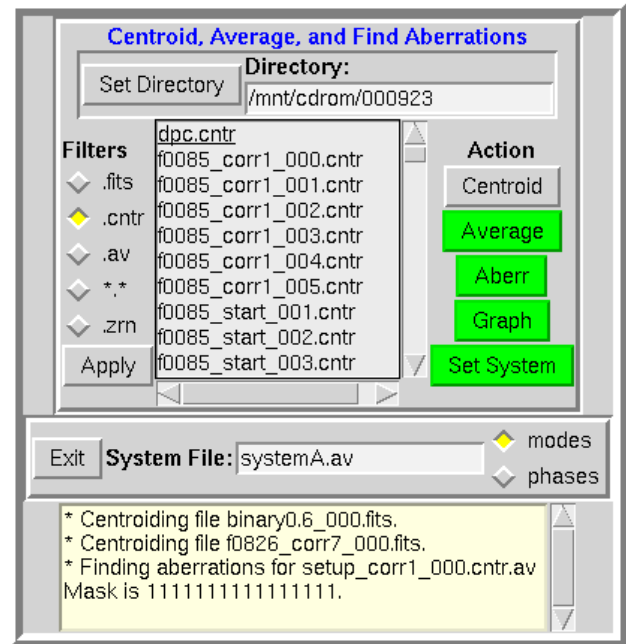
Centroid, Average, and Find Aberrations

Set Directory

Directory:

/mnt/cdrom/000923

Filters

.fits

.cntr

.av

*.*

.zrn

Apply

dpc.cntr
f0085_corr1_000.cntr
f0085_corr1_001.cntr
f0085_corr1_002.cntr
f0085_corr1_003.cntr
f0085_corr1_004.cntr
f0085_corr1_005.cntr
f0085_start_001.cntr
f0085_start_002.cntr
f0085_start_003.cntr

Action

Centroid

Average

Aberr

Graph

Set System

Exit

System File:

systemA.av

modes

phases

* Centroiding file binary0.6_000.fits.
* Centroiding file f0826_corr7_000.fits.
* Finding aberrations for setup_corr1_000.cntr.av
Mask is 1111111111111111.